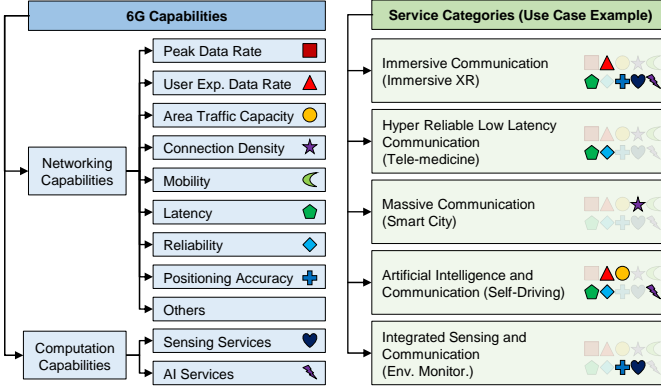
6G Capabilities

Networking Capabilities

Peak Data Rate

User Exp. Data Rate

Area Traffic Capacity

Connection Density

Mobility

Latency

Reliability

Positioning Accuracy

Others

Computation Capabilities

Sensing Services

AI Services

Service Categories (Use Case Example)

Immersive Communication (Immersive XR)

Hyper Reliable Low Latency Communication (Tele-medicine)

Massive Communication (Smart City)

Artificial Intelligence and Communication (Self-Driving)

Integrated Sensing and Communication (Env. Monitor.)